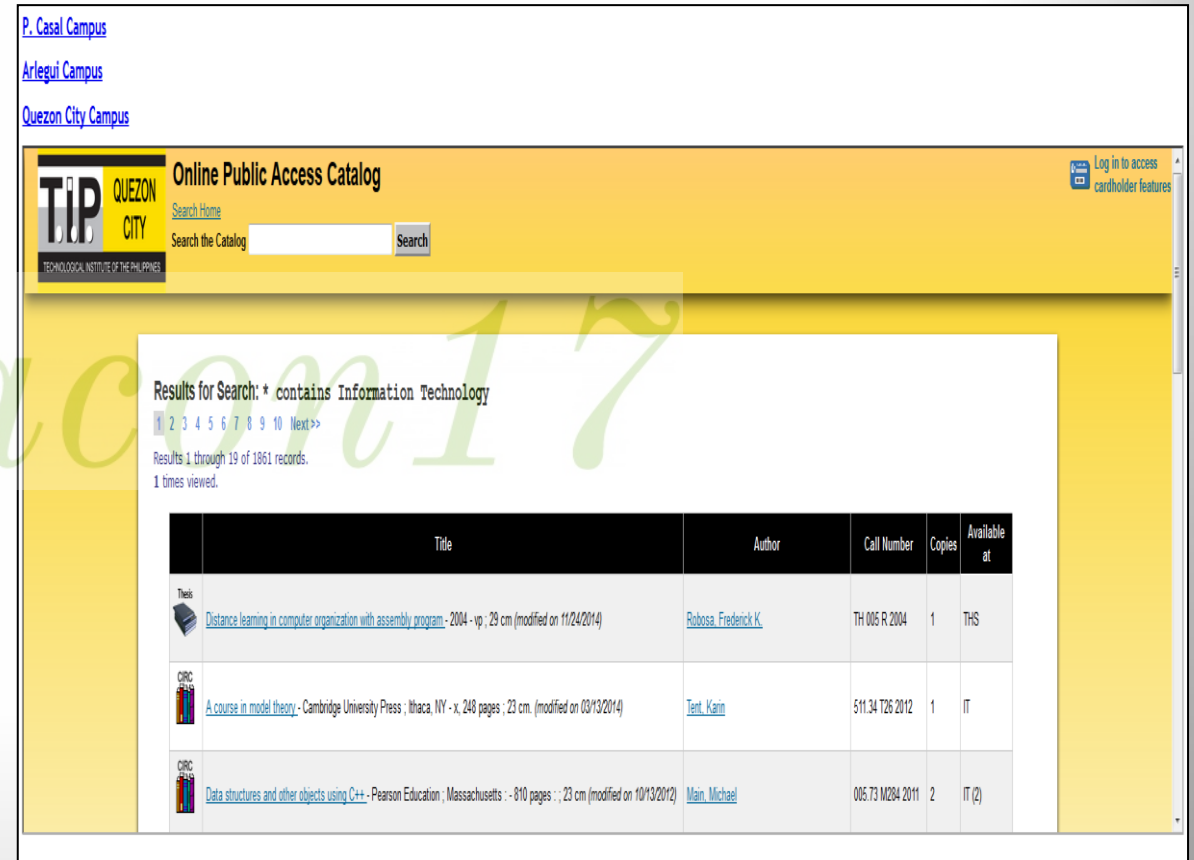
P. Casal Campus

Arlegui Campus

Quezon City Campus

T.I.P. QUEZON CITY
TECHNOLOGICAL INSTITUTE OF THE PHILIPPINES

Online Public Access Catalog

Search Home

Search the Catalog Search

Log in to access cardholder features

Results for Search: * contains Information Technology

1 2 3 4 5 6 7 8 9 10 Next>>

Results 1 through 19 of 1861 records.
1 times viewed.

| | Title | Author | Call Number | Copies | Available at |
|---|---|---|---|---|---|
| Thesis | Distance learning in computer organization with assembly program - 2004 - vp ; 29 cm (modified on 11/24/2014) | Robosa, Frederick K. | TH 005 R 2004 | 1 | THS |
| CIRC | A course in model theory - Cambridge University Press ; Ithaca, NY - x, 248 pages ; 23 cm. (modified on 03/13/2014) | Tent, Karin | 511.34 T26 2012 | 1 | IT |
| CIRC | Data structures and other objects using C++ - Pearson Education ; Massachusetts : - 810 pages : ; 23 cm (modified on 10/13/2012) | Main, Michael | 005.73 M284 2011 | 2 | IT (2) |